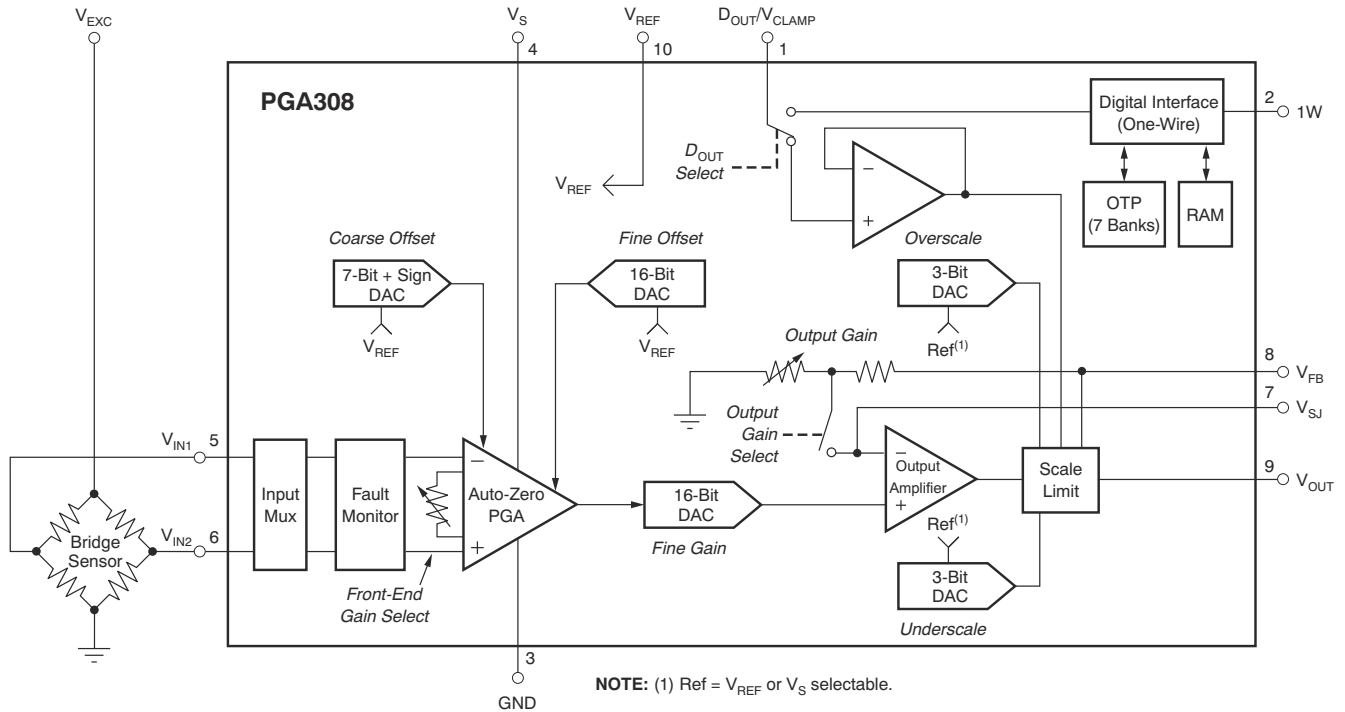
$V_{EXC}$

$V_S$ 4

$V_{REF}$ 10

$D_{OUT}/V_{CLAMP}$ 1

PGA308

Digital Interface (One-Wire)

2 1W

$D_{OUT}$ Select

$V_{REF}$

OTP (7 Banks)

RAM

Coarse Offset

Fine Offset

Overscale

7-Bit + Sign DAC

$V_{REF}$

16-Bit DAC

$V_{REF}$

3-Bit DAC

Ref$^{(1)}$

Output Gain

8 $V_{FB}$

Output Gain Select

7 $V_{SJ}$

$V_{IN1}$ 5

$V_{IN2}$ 6

Bridge Sensor

Input Mux

Fault Monitor

Auto-Zero PGA

16-Bit DAC

Fine Gain

Output Amplifier

Ref$^{(1)}$

Scale Limit

9 $V_{OUT}$

Front-End Gain Select

3-Bit DAC

Underscale

3

GND

NOTE: (1) Ref = $V_{REF}$ or $V_S$ selectable.